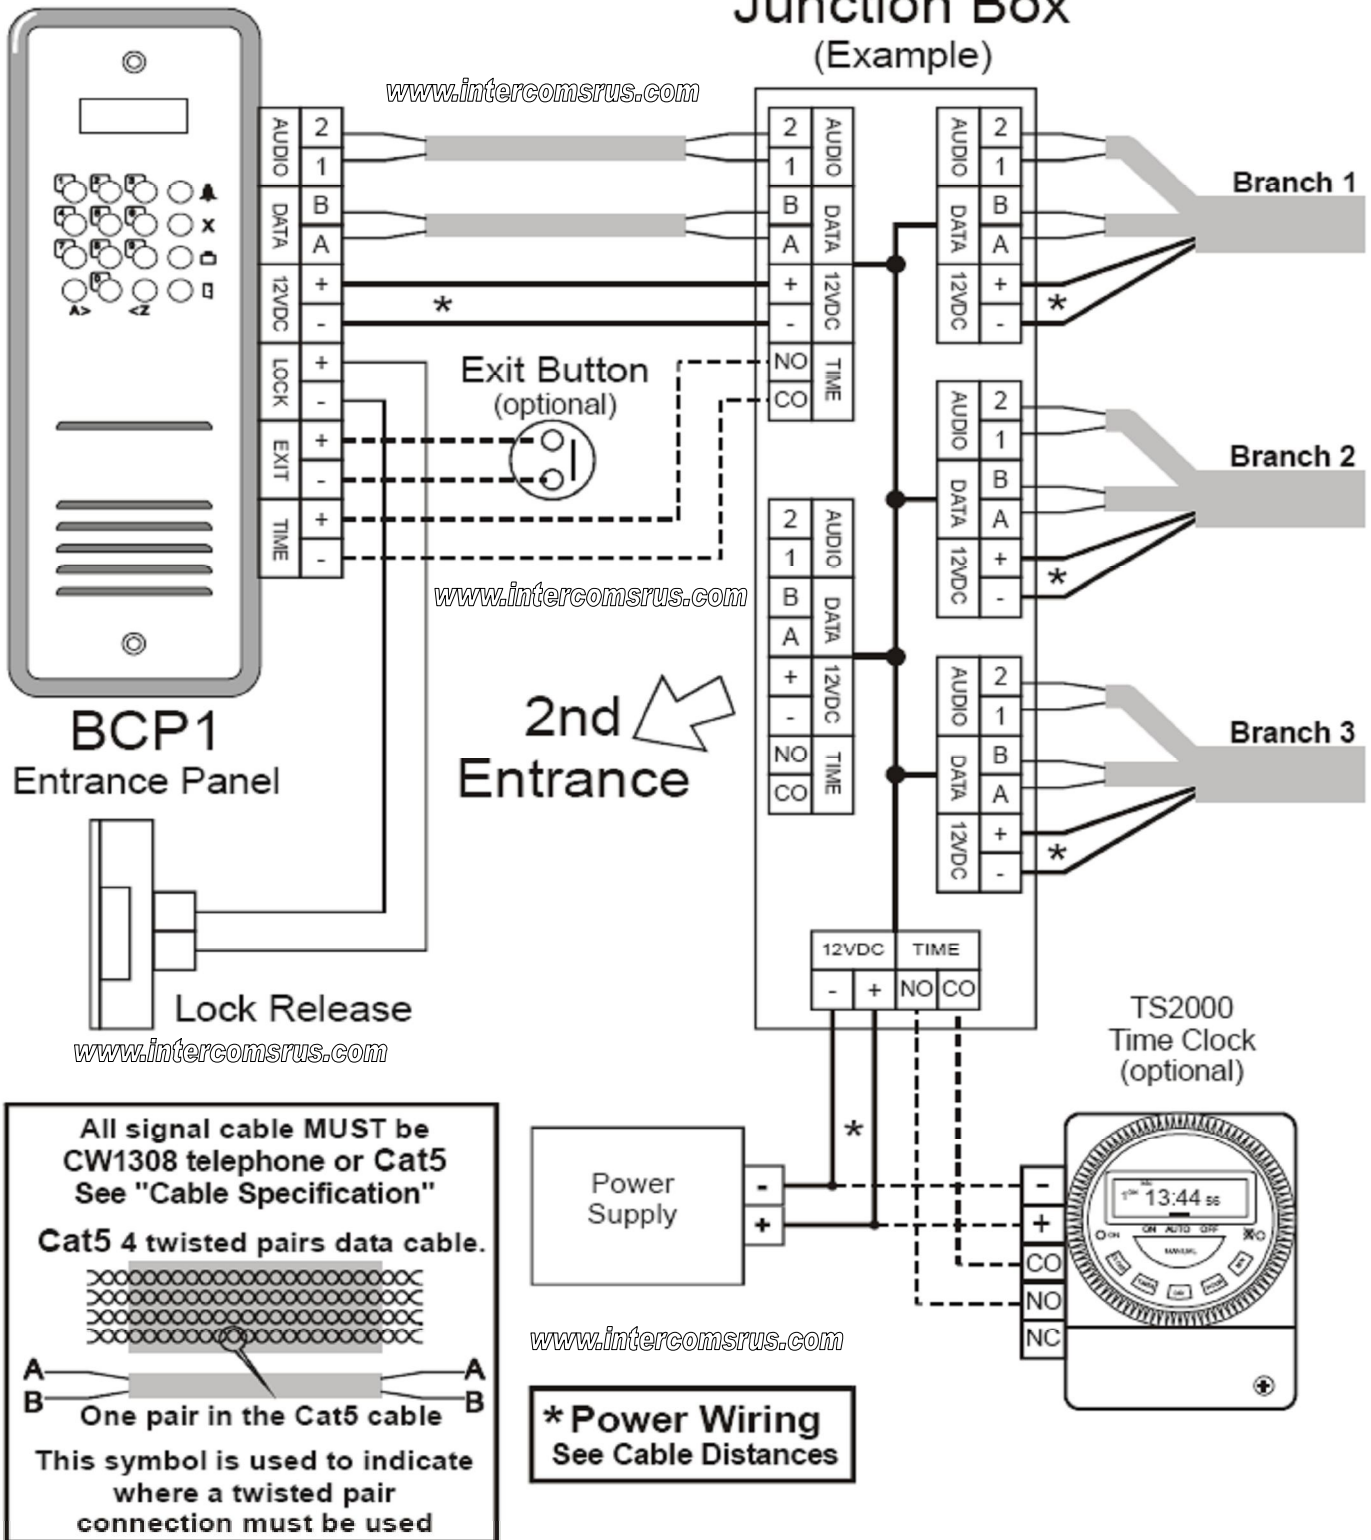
Junction Box
(Example)

www.intercomsrus.com

AUDIO 2 1
DATA B A
12VDC + -
LOCK + -
EXIT + -
TIME + -

*

Exit Button
(optional)

2 1 AUDIO
B A DATA
+ - 12VDC
NO CO TIME

AUDIO 2 1
DATA B A
12VDC + -

Branch 1

*

AUDIO 2 1
DATA B A
12VDC + -

Branch 2

*

www.intercomsrus.com

2 1 AUDIO
B A DATA
+ - 12VDC
NO CO TIME

AUDIO 2 1
DATA B A
12VDC + -

Branch 3

*

A> <Z

BCP1
Entrance Panel

2nd
Entrance

12VDC TIME
- + NO CO

Lock Release

www.intercomsrus.com

TS2000
Time Clock
(optional)

All signal cable MUST be CW1308 telephone or Cat5
See "Cable Specification"

Cat5 4 twisted pairs data cable.

A A
B B
One pair in the Cat5 cable

This symbol is used to indicate where a twisted pair connection must be used

*

Power Supply

-
+

- + CO NO NC

13:44 56

ON AUTO OFF

MANUAL

www.intercomsrus.com

* Power Wiring
See Cable Distances